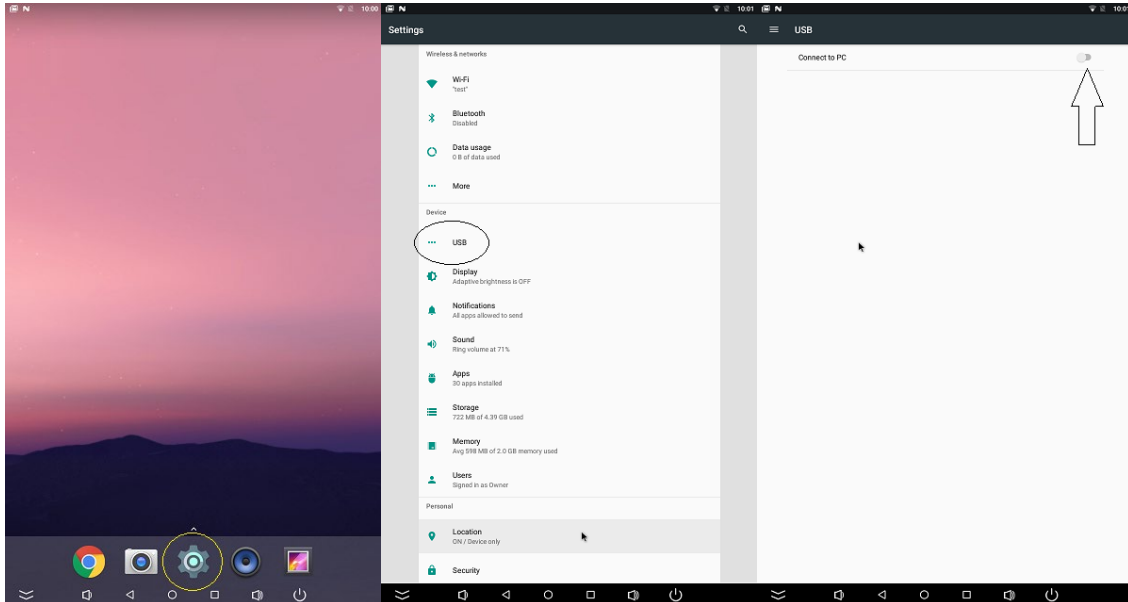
10:00

10:01

Settings

Wireless & networks

Wi-Fi
"test"

Bluetooth
Disabled

Data usage
0 B of data used

More

Device

USB

Display
Adaptive brightness is OFF

Notifications
All apps allowed to send

Sound
Ring volume at 71%

Apps
30 apps installed

Storage
722 MB of 4.39 GB used

Memory
Avg 598 MB of 2.0 GB memory used

Users
Signed in as Owner

Personal

Location
ON / Device only

Security

10:01

USB

Connect to PC